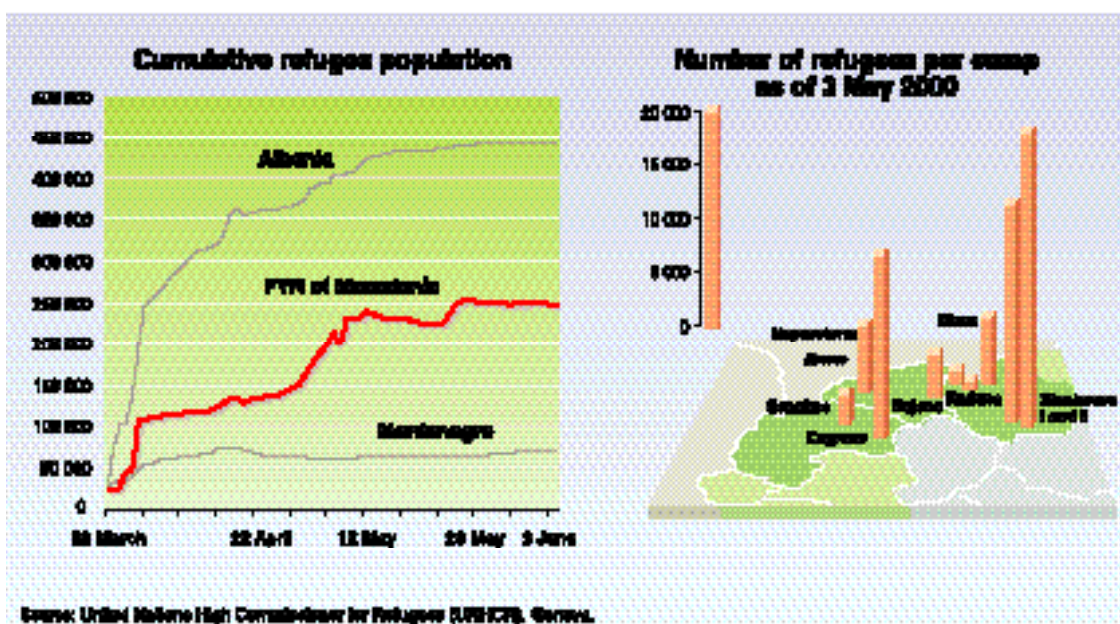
Cumulative refugee population

500 000
450 000
400 000
350 000
300 000
250 000
200 000
150 000
100 000
50 000
0

Albania

FYR of Macedonia

Montenegro

28 March
22 April
12 May
29 May
9 June

Number of refugees per camp as of 3 May 2000

20 000
15 000
10 000
5 000
0

Neprosteno

Stenkovec I and II

Source: United Nations High Commissioner for Refugees (UNHCR), Geneva.